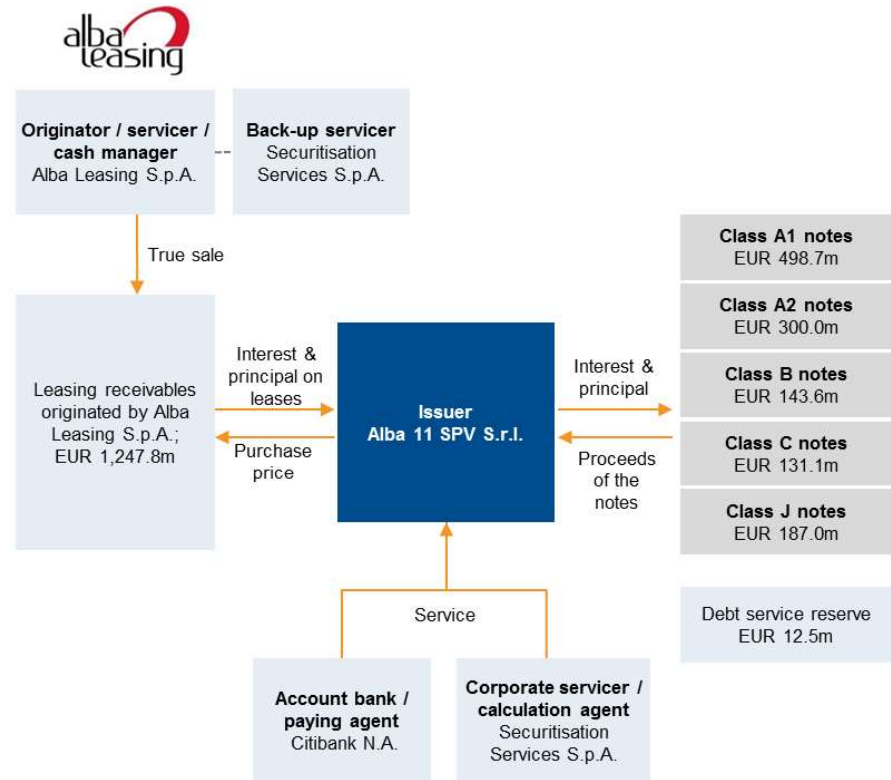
alba leasing

Originator / servicer / cash manager
Alba Leasing S.p.A.

Back-up servicer
Securitisation Services S.p.A.

True sale

Leasing receivables originated by Alba Leasing S.p.A.; EUR 1,247.8m

Interest & principal on leases

Purchase price

Issuer
Alba 11 SPV S.r.l.

Interest & principal

Proceeds of the notes

Class A1 notes
EUR 498.7m

Class A2 notes
EUR 300.0m

Class B notes
EUR 143.6m

Class C notes
EUR 131.1m

Class J notes
EUR 187.0m

Debt service reserve
EUR 12.5m

Service

Account bank / paying agent
Citibank N.A.

Corporate servicer / calculation agent
Securitisation Services S.p.A.